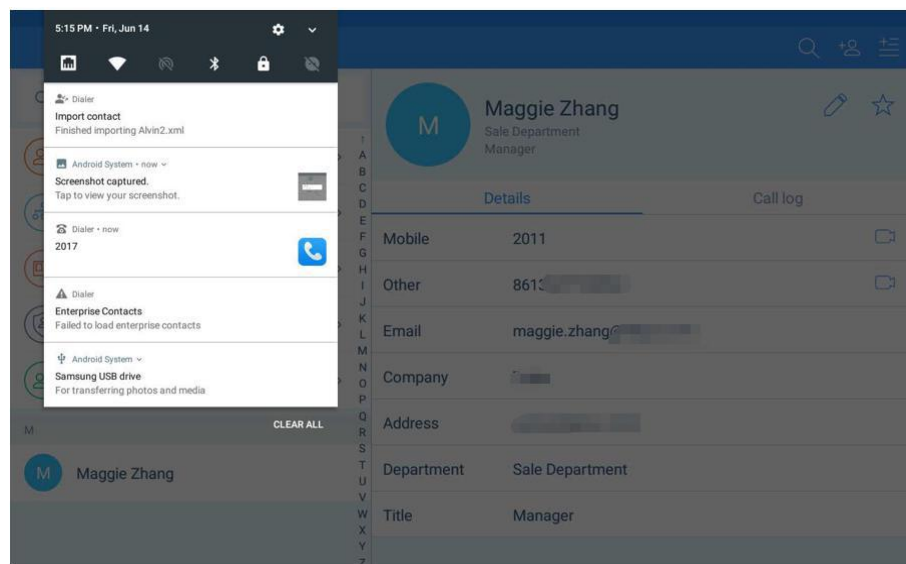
5:15 PM • Fri, Jun 14

Dialer
Import contact
Finished importing Alvin2.xml

Android System • now
Screenshot captured.
Tap to view your screenshot.

Dialer • now
2017

Dialer
Enterprise Contacts
Failed to load enterprise contacts

Android System
Samsung USB drive
For transferring photos and media

CLEAR ALL

M

M Maggie Zhang

↑
A
B
C
D
E
F
G
H
I
J
K
L
M
N
O
P
Q
R
S
T
U
V
W
X
Y
Z

M
Maggie Zhang
Sale Department
Manager

Details
Call log

| | |
|---|---|
| Mobile | 2011 |
| Other | 861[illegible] |
| Email | maggie.zhang@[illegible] |
| Company | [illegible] |
| Address | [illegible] |
| Department | Sale Department |
| Title | Manager |